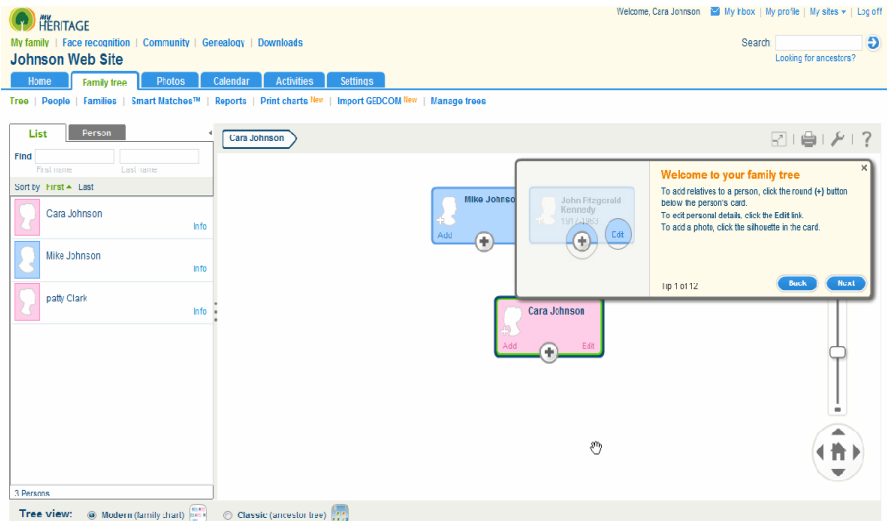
my HERITAGE

Welcome, Cara Johnson | My inbox | My profile | My sites | Log off

My family | Face recognition | Community | Genealogy | Downloads

Johnson Web Site

Search
Looking for ancestors?

Home | Family tree | Photos | Calendar | Activities | Settings

Tree | People | Families | Smart Matches™ | Reports | Print charts New | Import GEDCOM New | Manage trees

List | Person

Find
First name | Last name

Sort by First Last

Cara Johnson
Info

Mike Johnson
Info

patty Clark
Info

3 Persons

Cara Johnson

Mike Johnson
Add

John Fitzgerald Kennedy
1917-1963
Edit

Welcome to your family tree

To add relatives to a person, click the round (+) button below the person's card.
To edit personal details, click the Edit link.
To add a photo, click the silhouette in the card.

Tip 1 of 12

Back | Next

Cara Johnson
Add | Edit

Tree view: Modern (family chart) | Classic (ancestor tree)